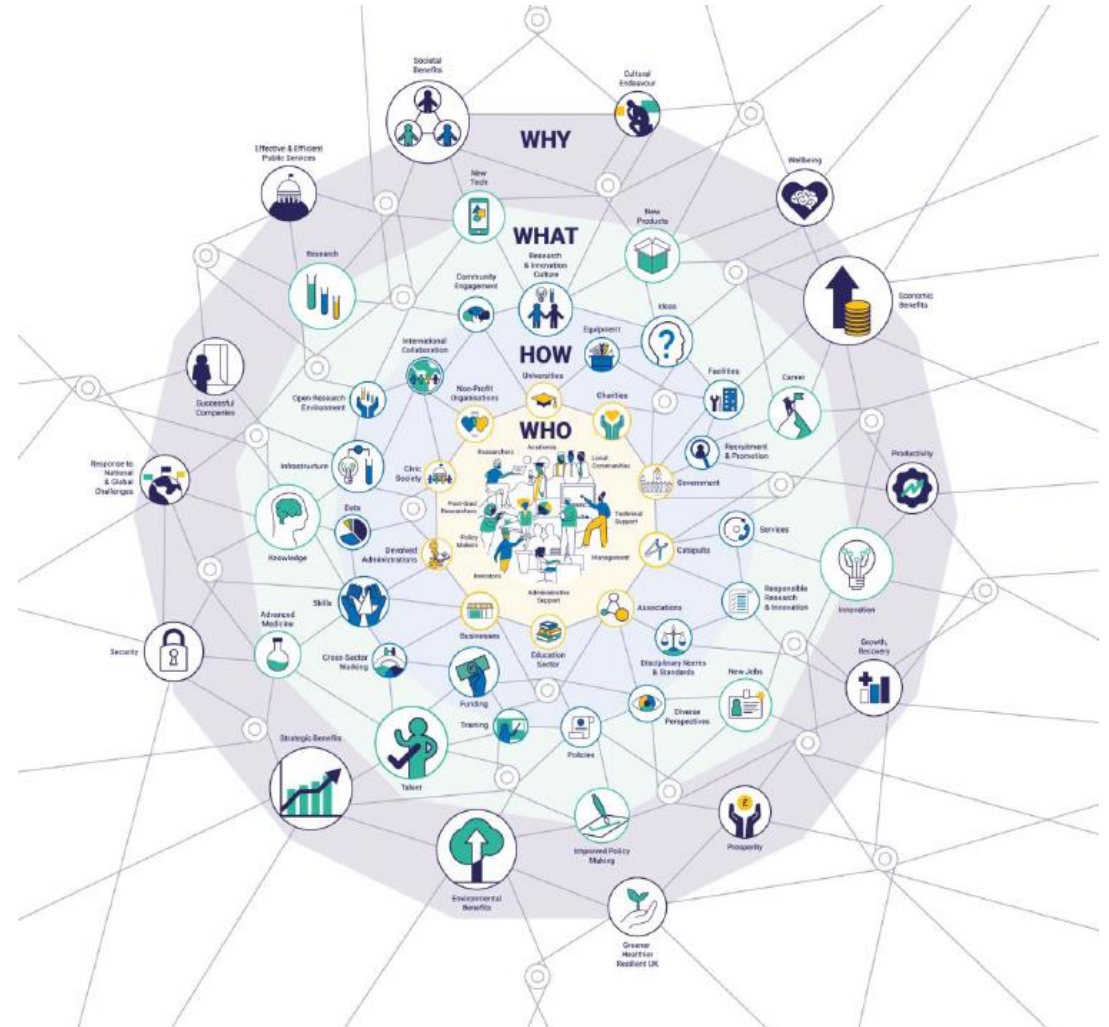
Societal Benefits

Cultural Endeavour

WHY

Effective & Efficient Public Services

Wellbeing

New Tech

WHAT

New Products

Research

Community Engagement

Research & Innovation Culture

Economic Benefits

Ideas

International Collaboration

Equipment

HOW

Successful Companies

Facilities

Career

Open Research Environment

Non-Profit Organisations

Universities

Charities

WHO

Response to National & Global Challenges

Infrastructure

Researchers

Academia

Local Communities

Recruitment & Promotion

Productivity

Civic Society

Government

Post-Grad Researchers

Technical Support

Data

Policy Makers

Knowledge

Devolved Administrations

Management

Catapults

Services

Investors

Administrative Support

Innovation

Skills

Associations

Responsible Research & Innovation

Advanced Medicine

Businesses

Education Sector

Security

Cross-Sector Working

Disciplinary Norms & Standards

Growth, Recovery

Funding

New Jobs

Training

Diverse Perspectives

Strategic Benefits

Policies

Talent

Improved Policy Making

Prosperity

Environmental Benefits

Greener Healthier Resilient UK